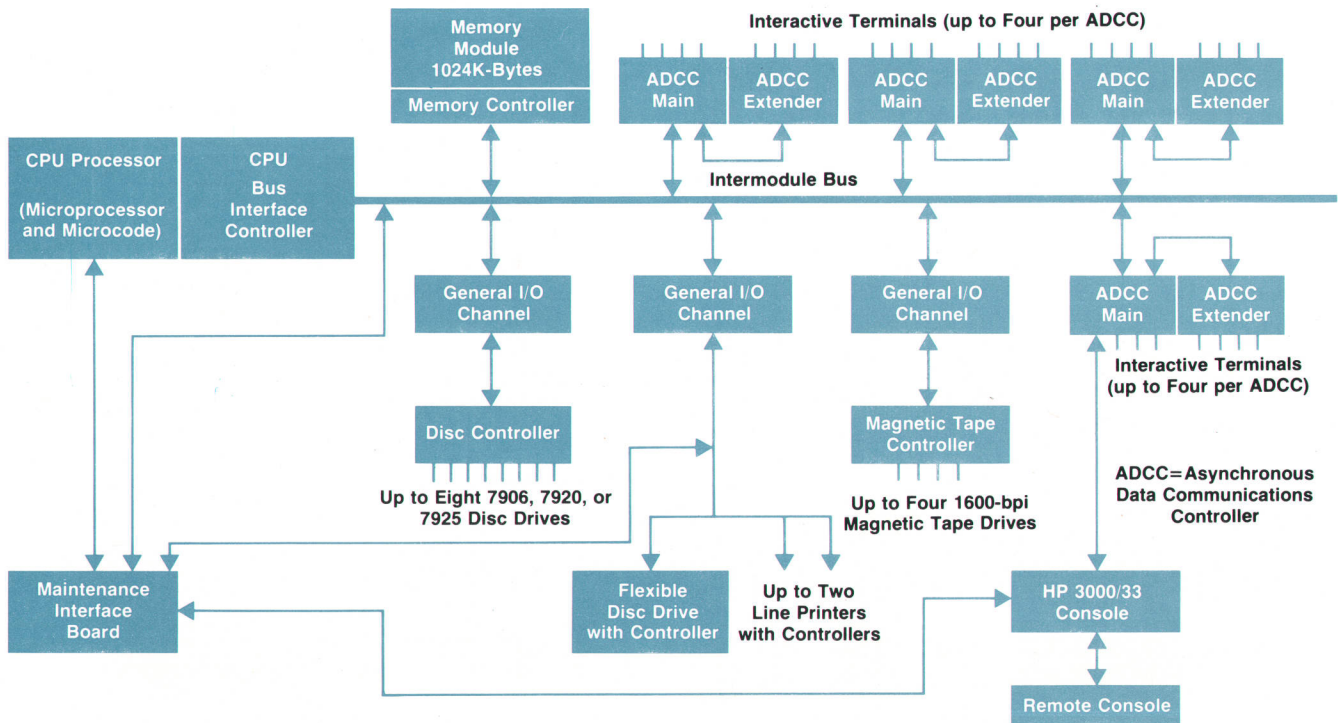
Memory Module 1024K-Bytes

Memory Controller

Interactive Terminals (up to Four per ADCC)

ADCC Main

ADCC Extender

ADCC Main

ADCC Extender

ADCC Main

ADCC Extender

CPU Processor

(Microprocessor and Microcode)

CPU Bus Interface Controller

Intermodule Bus

General I/O Channel

General I/O Channel

General I/O Channel

ADCC Main

ADCC Extender

Interactive Terminals (up to Four per ADCC)

Disc Controller

Up to Eight 7906, 7920, or 7925 Disc Drives

Magnetic Tape Controller

Up to Four 1600-bpi Magnetic Tape Drives

ADCC=Asynchronous Data Communications Controller

Maintenance Interface Board

Flexible Disc Drive with Controller

Up to Two Line Printers with Controllers

HP 3000/33 Console

Remote Console